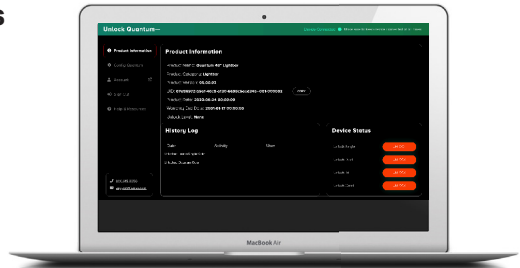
s

Unlock Quantum

Product Information

Product Information

Product Name: Quantum-40" Lightbar
Product Category: Lightbar
UID:
Factory Date: 2023.06.24 00:00:00
Unlock Level: None

copy

History Log

Date
Activity

Device Status

MacBook Air